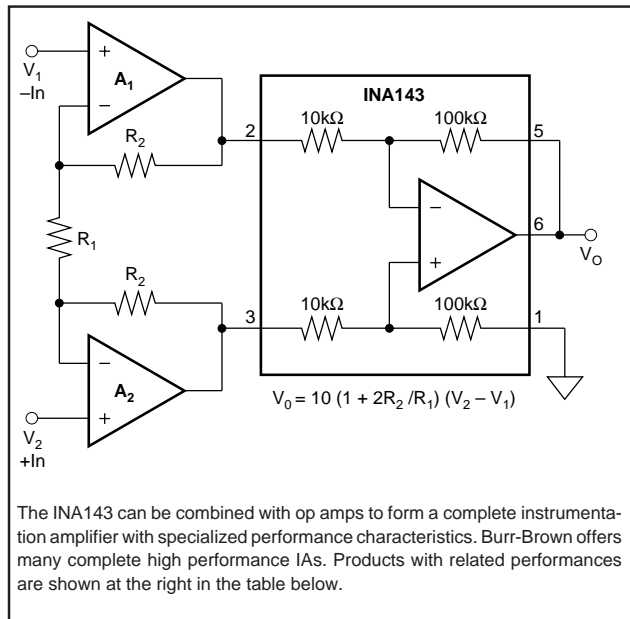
$V_1$
–In

+
$A_1$
–

$R_2$

$R_1$

$R_2$

–
$A_2$
+

$V_2$
+In

INA143

2

$10k\Omega$

$100k\Omega$

5

–

+

6

$V_O$

3

$10k\Omega$

$100k\Omega$

1

$V_0 = 10 (1 + 2R_2 / R_1) (V_2 - V_1)$

The INA143 can be combined with op amps to form a complete instrumentation amplifier with specialized performance characteristics. Burr-Brown offers many complete high performance IAs. Products with related performances are shown at the right in the table below.